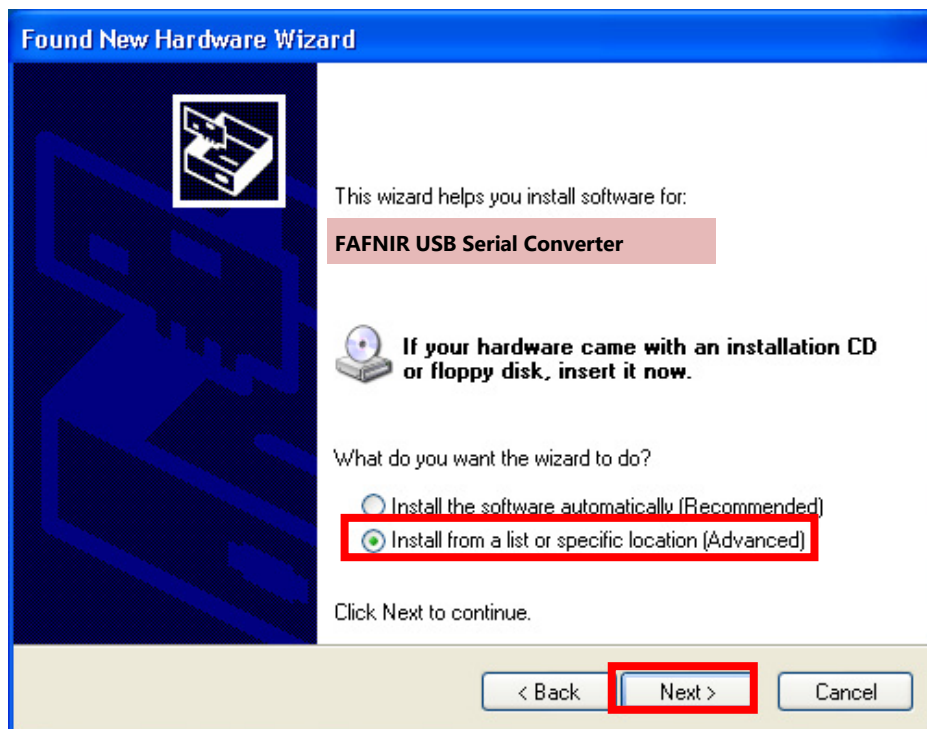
Found New Hardware Wizard

This wizard helps you install software for:

FAFNIR USB Serial Converter

If your hardware came with an installation CD or floppy disk, insert it now.

What do you want the wizard to do?

Install the software automatically (Recommended)
Install from a list or specific location (Advanced)

Click Next to continue.

< Back
Next >
Cancel